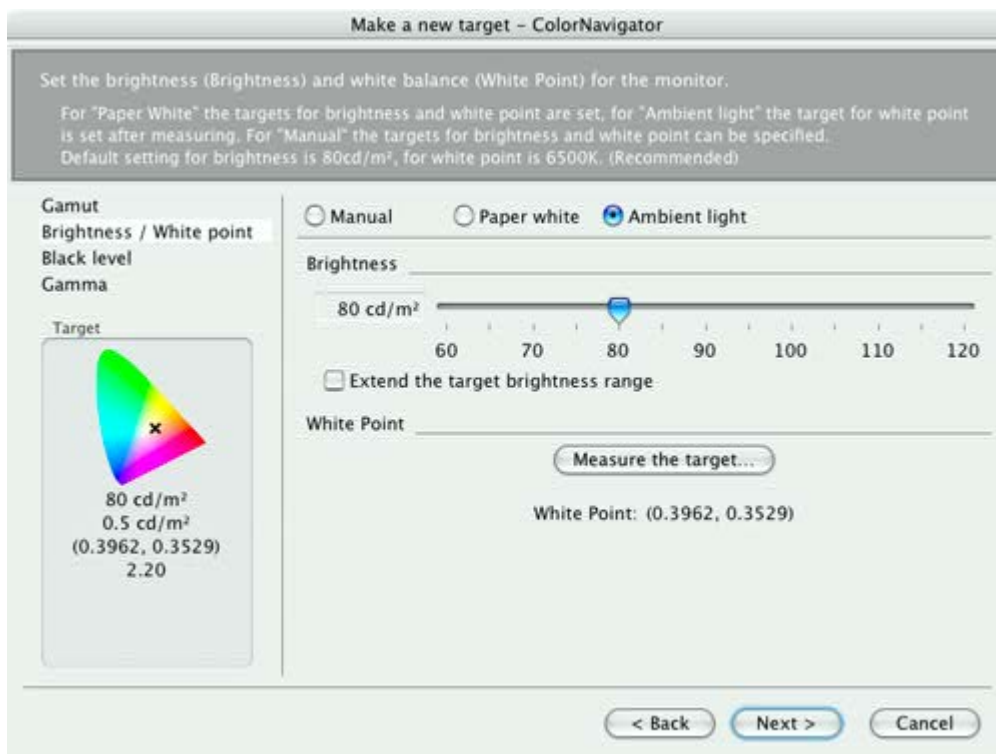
Make a new target – ColorNavigator

Set the brightness (Brightness) and white balance (White Point) for the monitor.

For "Paper White" the targets for brightness and white point are set, for "Ambient light" the target for white point is set after measuring. For "Manual" the targets for brightness and white point can be specified.
Default setting for brightness is 80cd/m², for white point is 6500K. (Recommended)

Gamut
Brightness / White point
Black level
Gamma

Target

80 cd/m²
0.5 cd/m²
(0.3962, 0.3529)
2.20

Manual
Paper white
Ambient light

Brightness

80 cd/m²

60 70 80 90 100 110 120

Extend the target brightness range

White Point

Measure the target...

White Point: (0.3962, 0.3529)

< Back
Next >
Cancel